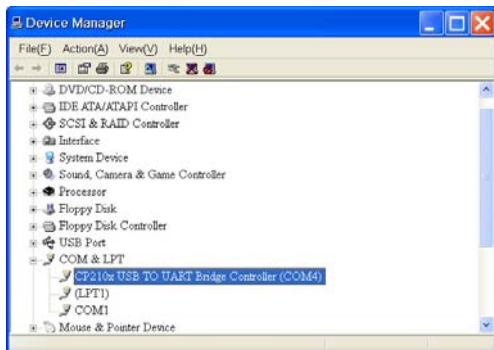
Device Manager

File(F) Action(A) View(V) Help(H)

DVD/CD-ROM Device
IDE ATA/ATAPI Controller
SCSI & RAID Controller
Interface
System Device
Sound, Camera & Game Controller
Processor
Floppy Disk
Floppy Disk Controller
USB Port
COM & LPT
CP210x USB TO UART Bridge Controller (COM4)
(LPT1)
COM1
Mouse & Pointer Device